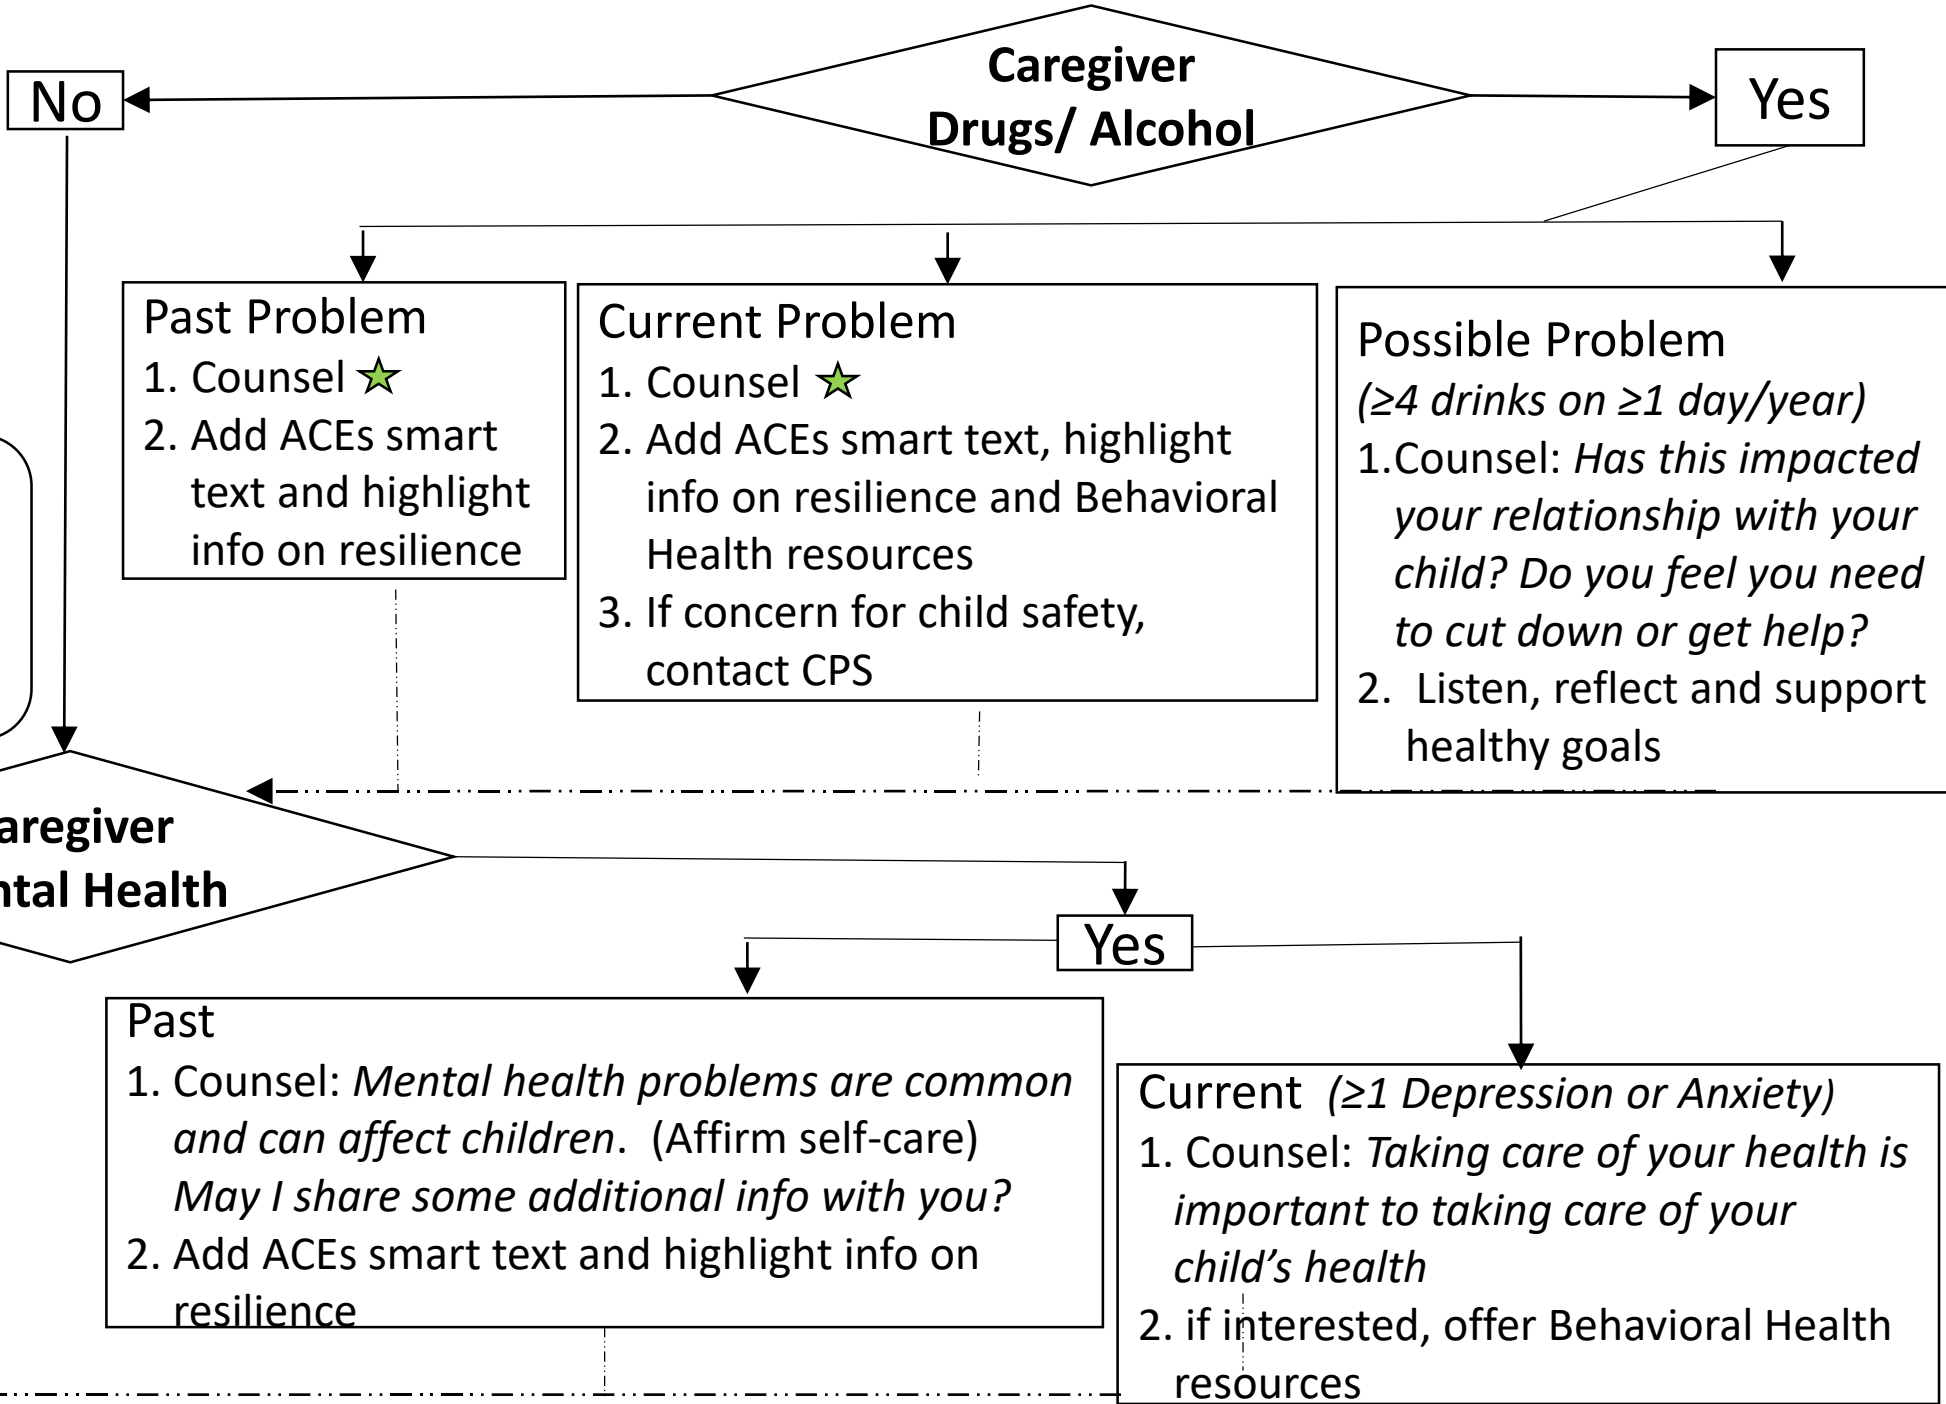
Caregiver Drugs/ Alcohol

No

Yes

Past Problem
1. Counsel
2. Add ACEs smart text and highlight info on resilience

Current Problem
1. Counsel
2. Add ACEs smart text, highlight info on resilience and Behavioral Health resources
3. If concern for child safety, contact CPS

Possible Problem
*(≥4 drinks on ≥1 day/year)*
1.Counsel: *Has this impacted your relationship with your child? Do you feel you need to cut down or get help?*
2. Listen, reflect and support healthy goals

aregiver
ntal Health

Yes

Past
1. Counsel: *Mental health problems are common and can affect children*. (Affirm self-care) *May I share some additional info with you?*
2. Add ACEs smart text and highlight info on resilience

Current *(≥1 Depression or Anxiety)*
1. Counsel: *Taking care of your health is important to taking care of your child's health*
2. if interested, offer Behavioral Health resources